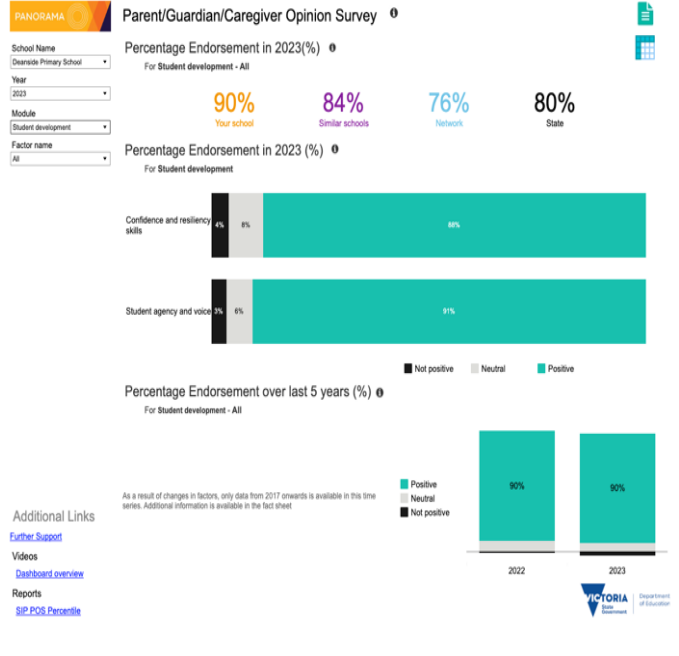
PANORAMA

Parent/Guardian/Caregiver Opinion Survey

School Name
Deanside Primary School
Year
2023
Module
Student development
Factor name
All

Percentage Endorsement in 2023(%)
For Student development - All

90%
Your school

84%
Similar schools

76%
Network

80%
State

Percentage Endorsement in 2023 (%)
For Student development

Confidence and resiliency skills
4%
8%
88%

Student agency and voice
3%
6%
91%

Not positive
Neutral
Positive

Percentage Endorsement over last 5 years (%)
For Student development - All

As a result of changes in factors, only data from 2017 onwards is available in this time series. Additional information is available in the fact sheet

Positive
Neutral
Not positive

90%
90%
2022
2023

Additional Links
Further Support
Videos
Dashboard overview
Reports
SIP POS Percentile

VICTORIA State Government
Department of Education